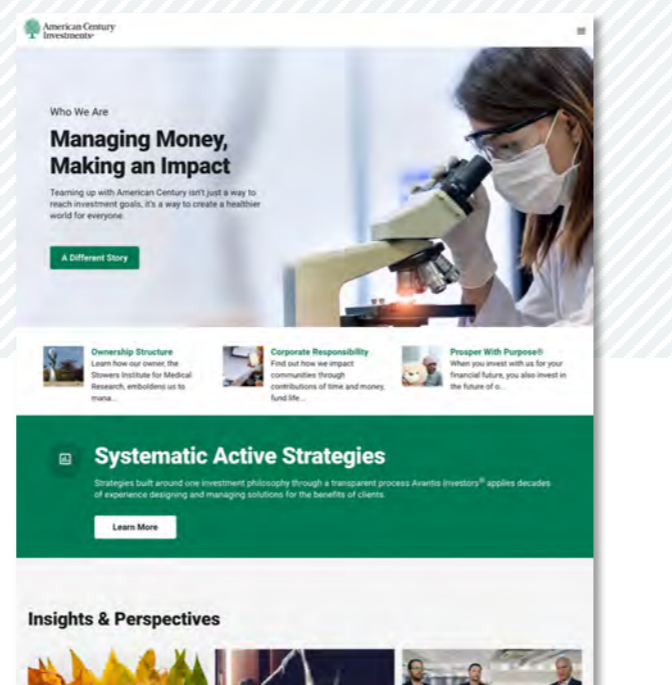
American Century Investments®

Who We Are

Managing Money, Making an Impact

Teaming up with American Century isn't just a way to reach investment goals, it's a way to create a healthier world for everyone.

A Different Story

Ownership Structure
Learn how our owner, the Stowers Institute for Medical Research, emboldens us to mana...

Corporate Responsibility
Find out how we impact communities through contributions of time and money, fund life...

Prosper With Purpose®
When you invest with us for your financial future, you also invest in the future of o...

Systematic Active Strategies

Strategies built around one investment philosophy through a transparent process Avantis Investors® applies decades of experience designing and managing solutions for the benefits of clients.

Learn More

Insights & Perspectives